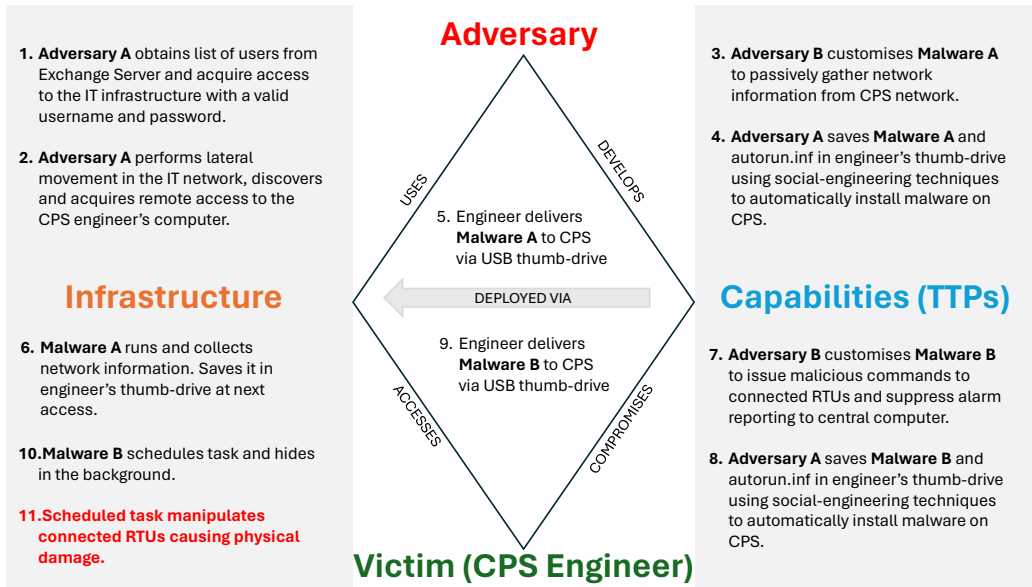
1. Adversary A obtains list of users from Exchange Server and acquire access to the IT infrastructure with a valid username and password.

2. Adversary A performs lateral movement in the IT network, discovers and acquires remote access to the CPS engineer's computer.

Infrastructure

6. Malware A runs and collects network information. Saves it in engineer's thumb-drive at next access.

10. Malware B schedules task and hides in the background.

11. Scheduled task manipulates connected RTUs causing physical damage.

Adversary

USES

DEVELOPS

5. Engineer delivers Malware A to CPS via USB thumb-drive

DEPLOYED VIA

9. Engineer delivers Malware B to CPS via USB thumb-drive

ACCESSES

COMPROMISES

Victim (CPS Engineer)

3. Adversary B customises Malware A to passively gather network information from CPS network.

4. Adversary A saves Malware A and autorun.inf in engineer's thumb-drive using social-engineering techniques to automatically install malware on CPS.

Capabilities (TTPs)

7. Adversary B customises Malware B to issue malicious commands to connected RTUs and suppress alarm reporting to central computer.

8. Adversary A saves Malware B and autorun.inf in engineer's thumb-drive using social-engineering techniques to automatically install malware on CPS.